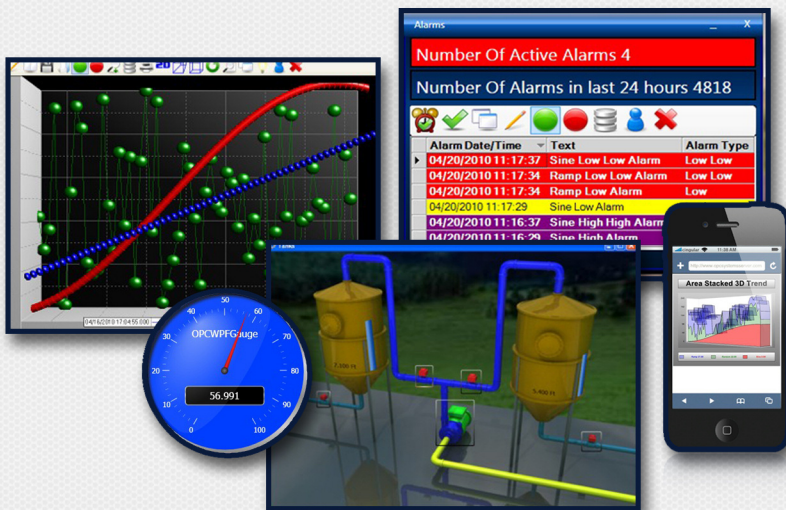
Alarms

X

Number Of Active Alarms 4

Number Of Alarms in last 24 hours 4818

| | Alarm Date/Time | Text | Alarm Type |
|---|---|---|---|
| ▶ | 04/20/2010 11:17:37 | Sine Low Low Alarm | Low Low |
| | 04/20/2010 11:17:34 | Ramp Low Low Alarm | Low Low |
| | 04/20/2010 11:17:34 | Ramp Low Alarm | Low |
| | 04/20/2010 11:17:29 | Sine Low Alarm | |
| | 04/20/2010 11:16:37 | Sine High High Alarm | |
| | 04/20/2010 11:16:29 | Sine High Alarm | |

04/16/2010 17:04:55.000

OPCWPFGauge

0 10 20 30 40 50 60 70 80 90 100

56.991

2,300 Ft

5,400 Ft

Area Stacked 3D Trend